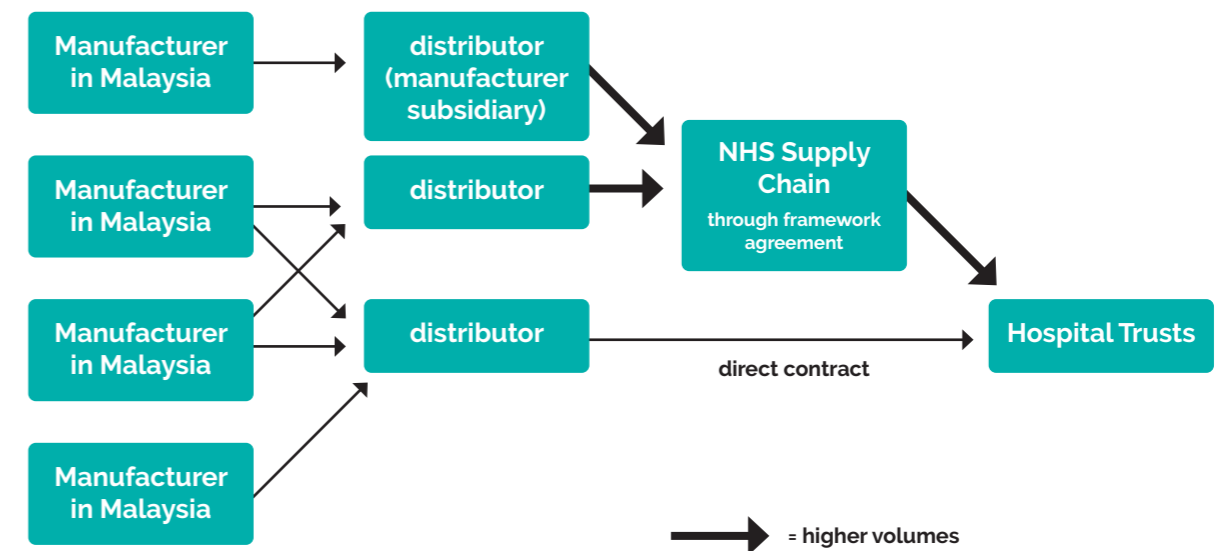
Manufacturer in Malaysia

Manufacturer in Malaysia

Manufacturer in Malaysia

Manufacturer in Malaysia

distributor (manufacturer subsidiary)

distributor

distributor

NHS Supply Chain

through framework agreement

Hospital Trusts

direct contract

= higher volumes